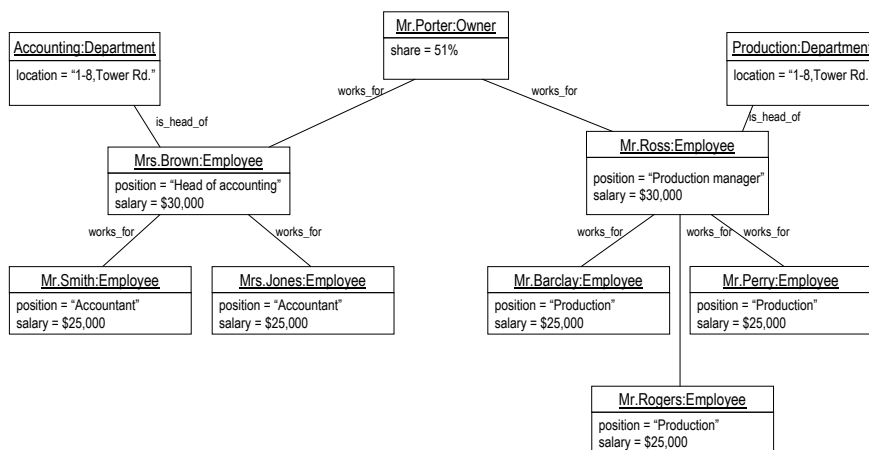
Mr.Porter:Owner
share = 51%

Accounting:Department
location = "1-8,Tower Rd."

Production:Department
location = "1-8,Tower Rd.

works_for

works_for

is_head_of

is_head_of

Mrs.Brown:Employee
position = "Head of accounting"
salary = $30,000

Mr.Ross:Employee
position = "Production manager"
salary = $30,000

works_for

works_for

works_for

works_for

works_for

Mr.Smith:Employee
position = "Accountant"
salary = $25,000

Mrs.Jones:Employee
position = "Accountant"
salary = $25,000

Mr.Barclay:Employee
position = "Production"
salary = $25,000

Mr.Perry:Employee
position = "Production"
salary = $25,000

Mr.Rogers:Employee
position = "Production"
salary = $25,000